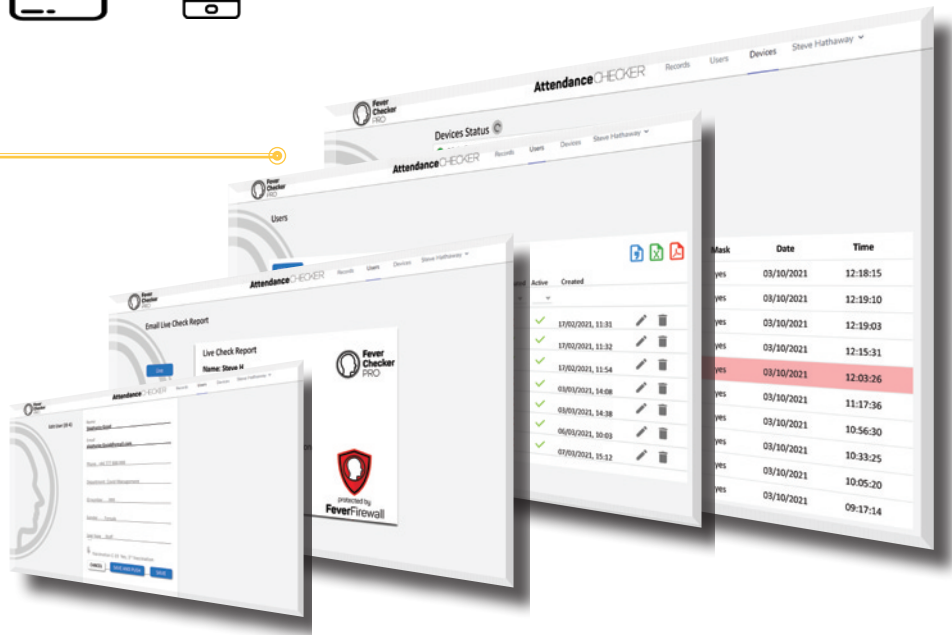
Fever Checker PRO

AttendanceCHECKER Records Users Devices Steve Hathaway

Devices Status

Fever Checker PRO

AttendanceCHECKER Records Users Devices Steve Hathaway

Users

| Mask | Date | Time |
|---|---|---|
| yes | 03/10/2021 | 12:18:15 |
| yes | 03/10/2021 | 12:19:10 |
| yes | 03/10/2021 | 12:19:03 |
| yes | 03/10/2021 | 12:15:31 |
| yes | 03/10/2021 | 12:03:26 |
| yes | 03/10/2021 | 11:17:36 |
| yes | 03/10/2021 | 10:56:30 |
| yes | 03/10/2021 | 10:33:25 |
| yes | 03/10/2021 | 10:05:20 |
| yes | 03/10/2021 | 09:17:14 |

Fever Checker PRO

AttendanceCHECKER Records Users Devices Steve Hathaway

Email Live Check Report

| Active | Created |
|---|---|
| ✓ | 17/02/2021, 11:31 |
| ✓ | 17/02/2021, 11:32 |
| ✓ | 17/02/2021, 11:54 |
| ✓ | 03/03/2021, 14:08 |
| ✓ | 03/03/2021, 14:38 |
| ✓ | 06/03/2021, 10:03 |
| ✓ | 07/03/2021, 15:12 |

Live Check Report

Name: Steve H

Fever Checker PRO

protected by FeverFirewall

Fever Checker PRO

AttendanceCHECKER Records Users Devices Steve Hathaway

Edit User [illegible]

Name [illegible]

Email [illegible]

Phone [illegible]

Department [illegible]

ID number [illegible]

Gender Female

Date from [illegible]

CANCEL SAVE AND PUSH SAVE